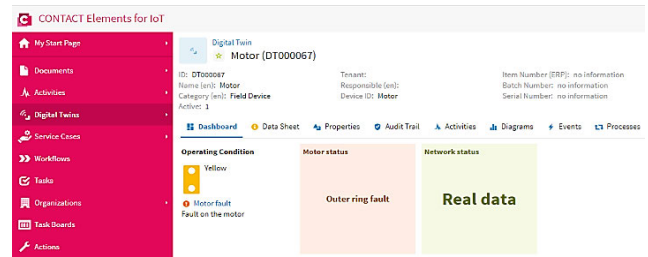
CONTACT Elements for IoT

My Start Page
Documents
Activities
Digital Twins
Service Cases
Workflows
Tasks
Organizations
Task Boards
Actions

Digital Twin
Motor (DT000067)

ID: DT000067
Name (en): Motor
Category (en): Field Device
Active: 1

Tenant:
Responsible (en):
Device ID: Motor

Item Number (ERP): no information
Batch Number: no information
Serial Number: no information

Dashboard | Data Sheet | Properties | Audit Trail | Activities | Diagrams | Events | Processes

Operating Condition
Yellow
Motor fault
Fault on the motor

Motor status
Outer ring fault

Network status
Real data